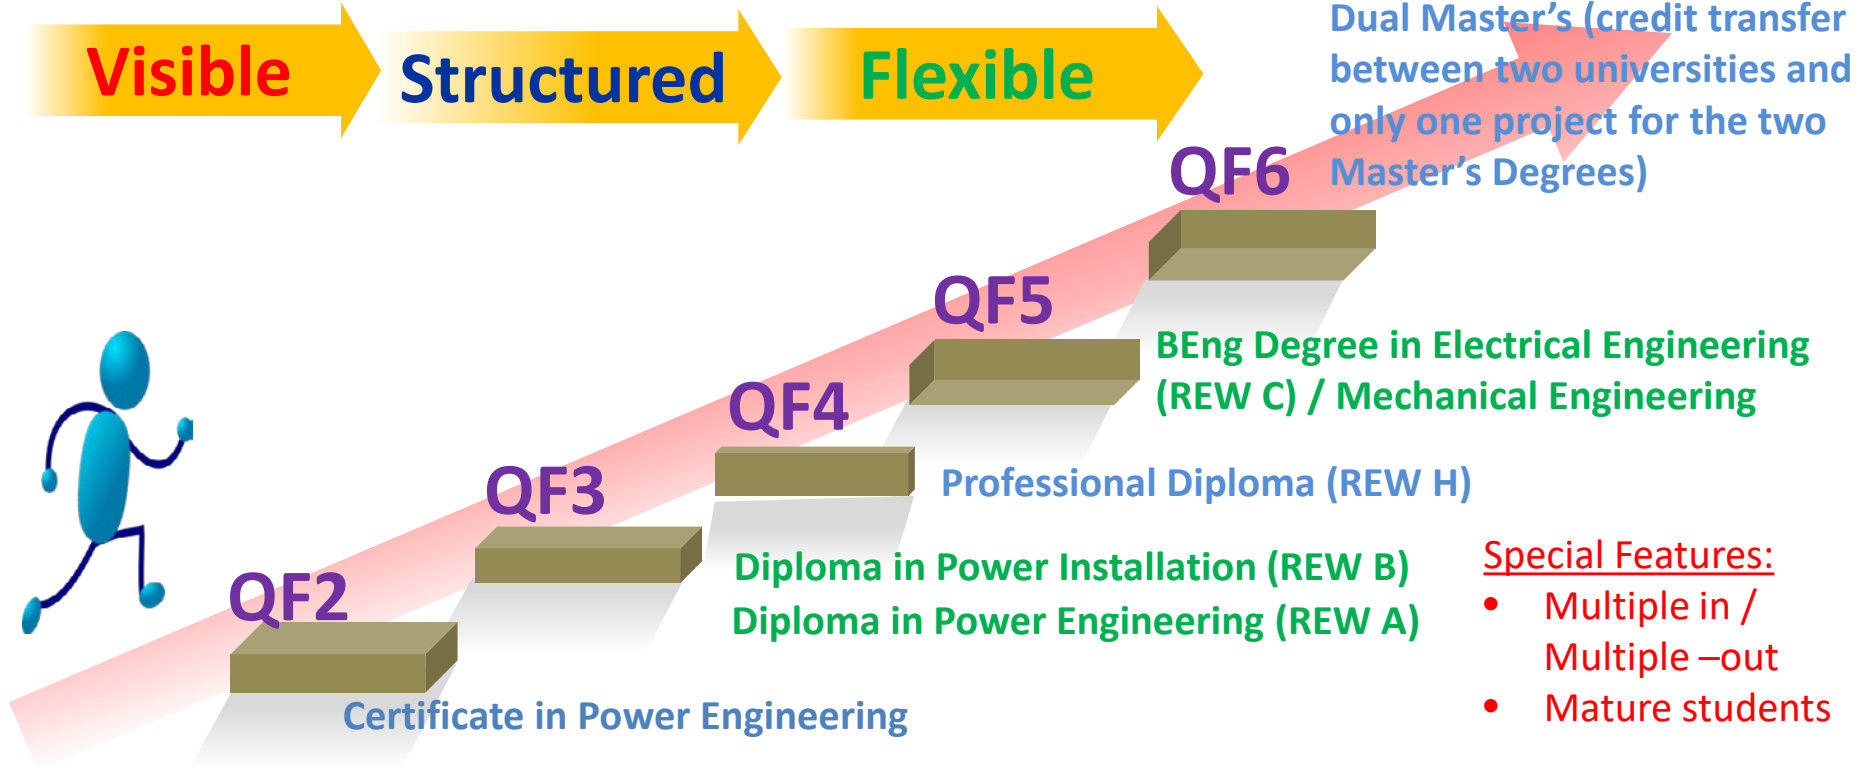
Visible

Structured

Flexible

Dual Master's (credit transfer between two universities and only one project for the two Master's Degrees)

QF6

QF5

BEng Degree in Electrical Engineering (REW C) / Mechanical Engineering

QF4

Professional Diploma (REW H)

QF3

Diploma in Power Installation (REW B)
Diploma in Power Engineering (REW A)

Special Features:
• Multiple in / Multiple –out
• Mature students

QF2

Certificate in Power Engineering